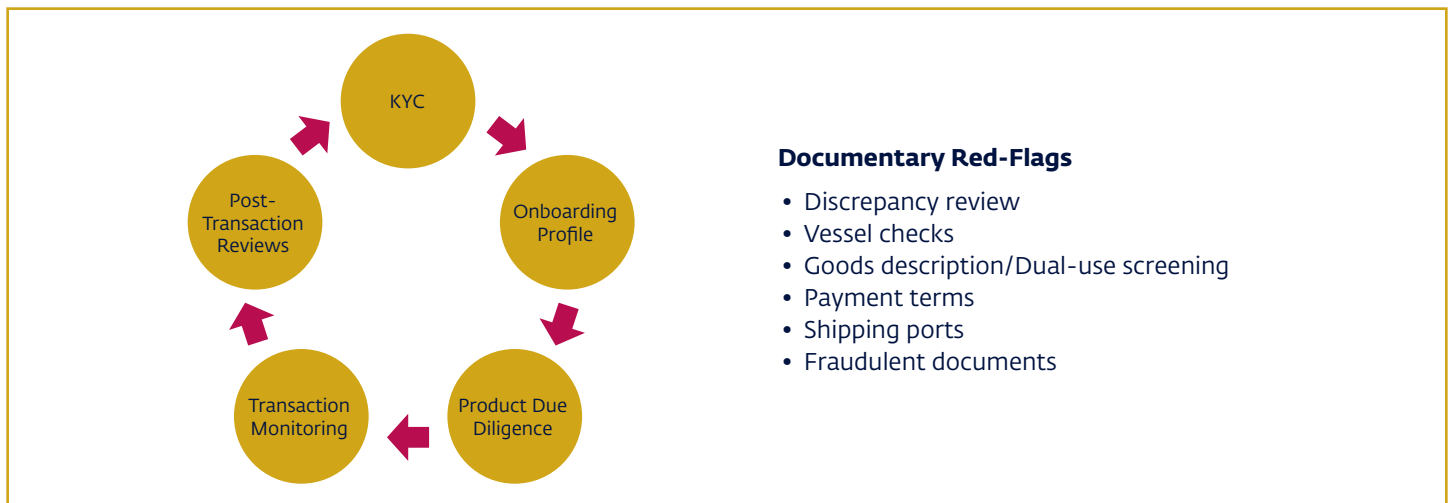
KYC

Onboarding Profile

Product Due Diligence

Transaction Monitoring

Post-Transaction Reviews

**Documentary Red-Flags**

• Discrepancy review
• Vessel checks
• Goods description/Dual-use screening
• Payment terms
• Shipping ports
• Fraudulent documents